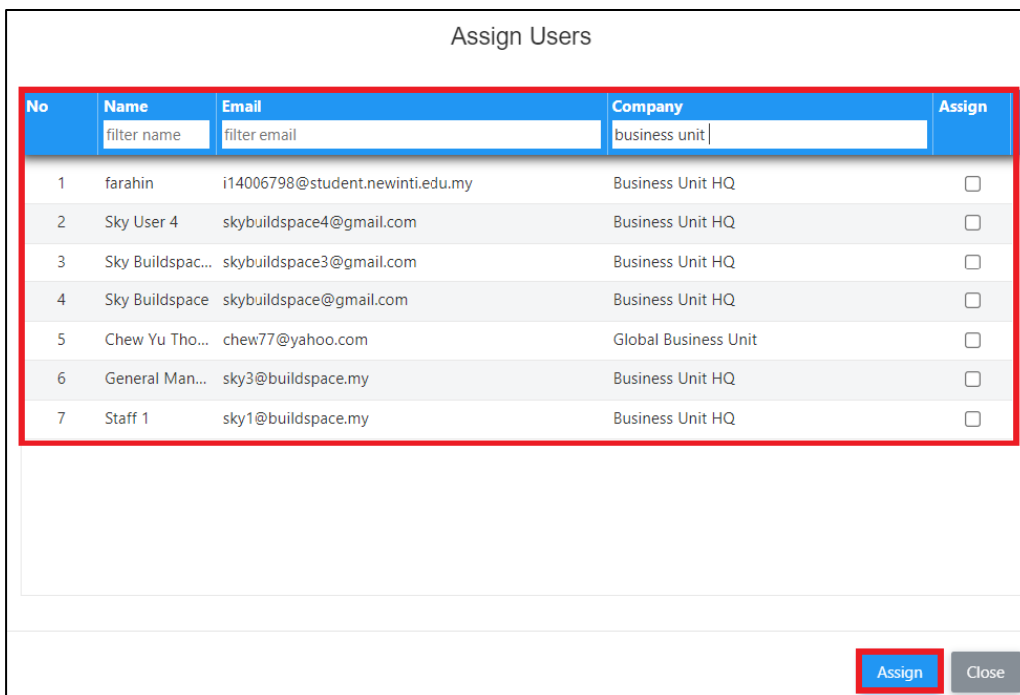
Assign Users

| No | Name | Email | Company | Assign |
|---|---|---|---|---|
| | filter name | filter email | business unit | |
| 1 | farahin | i14006798@student.newinti.edu.my | Business Unit HQ | ☐ |
| 2 | Sky User 4 | skybuildspace4@gmail.com | Business Unit HQ | ☐ |
| 3 | Sky Buildspac... | skybuildspace3@gmail.com | Business Unit HQ | ☐ |
| 4 | Sky Buildspace | skybuildspace@gmail.com | Business Unit HQ | ☐ |
| 5 | Chew Yu Tho... | chew77@yahoo.com | Global Business Unit | ☐ |
| 6 | General Man... | sky3@buildspace.my | Business Unit HQ | ☐ |
| 7 | Staff 1 | sky1@buildspace.my | Business Unit HQ | ☐ |

Assign Close